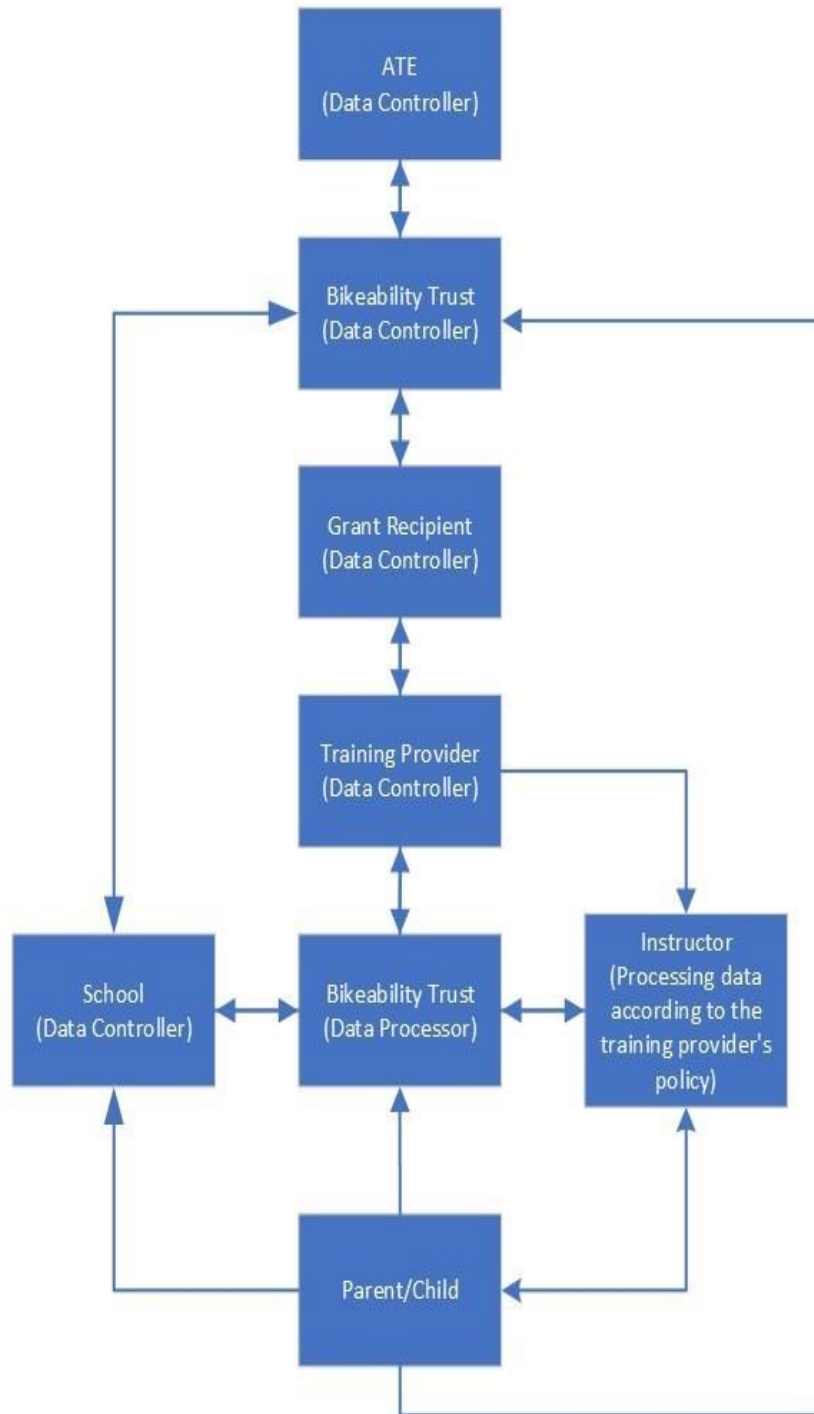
ATE
(Data Controller)

Bikeability Trust
(Data Controller)

Grant Recipient
(Data Controller)

Training Provider
(Data Controller)

School
(Data Controller)

Bikeability Trust
(Data Processor)

Instructor
(Processing data according to the training provider's policy)

Parent/Child